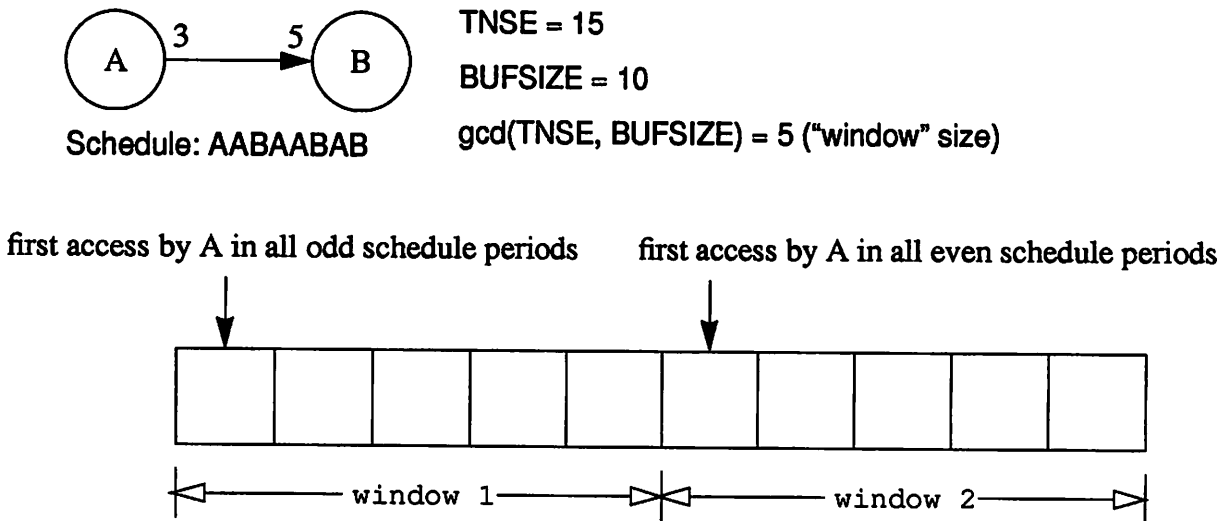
A 3 5 B

Schedule: AABAABAB

TNSE = 15

BUFSIZE = 10

gcd(TNSE, BUFSIZE) = 5 ("window" size)

first access by A in all odd schedule periods

first access by A in all even schedule periods

window 1

window 2